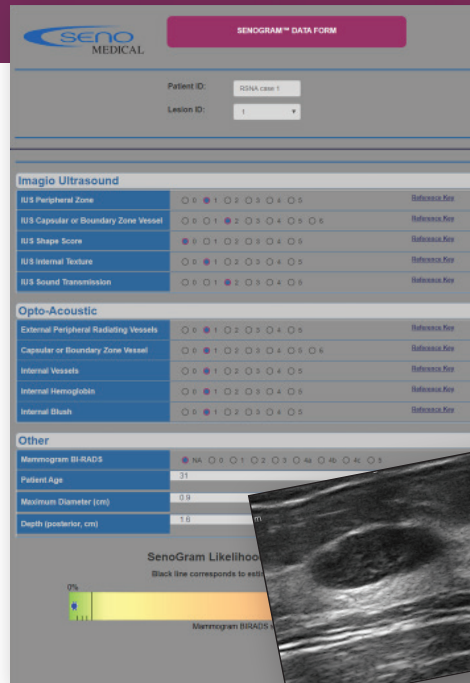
SENO MEDICAL

SENOGRAM™ DATA FORM

Patient ID: RSNA case 1

Lesion ID: 1

Imagio Ultrasound

| | | |
|---|---|---|
| IUS Peripheral Zone | 0 1 2 3 4 5 | Reference Key |
| IUS Capsular or Boundary Zone Vessel | 0 1 2 3 4 5 6 | Reference Key |
| IUS Shape Score | 0 1 2 3 4 5 | Reference Key |
| IUS Internal Texture | 0 1 2 3 4 5 | Reference Key |
| IUS Sound Transmission | 0 1 2 3 4 5 | Reference Key |

Opto-Acoustic

| | | |
|---|---|---|
| External Peripheral Radiating Vessels | 0 1 2 3 4 5 | Reference Key |
| Capsular or Boundary Zone Vessel | 0 1 2 3 4 5 6 | Reference Key |
| Internal Vessels | 0 1 2 3 4 5 | Reference Key |
| Internal Hemoglobin | 0 1 2 3 4 5 | Reference Key |
| Internal Blush | 0 1 2 3 4 5 | Reference Key |

Other

| | |
|---|---|
| Mammogram BI-RADS | NA 0 1 2 3 4a 4b 4c 5 |
| Patient Age | 31 |
| Maximum Diameter (cm) | 0.9 |
| Depth (posterior, cm) | 1.6 |

SenoGram Likelihoo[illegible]

Black line corresponds to esti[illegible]

0%

Mammogram BIRADS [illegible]